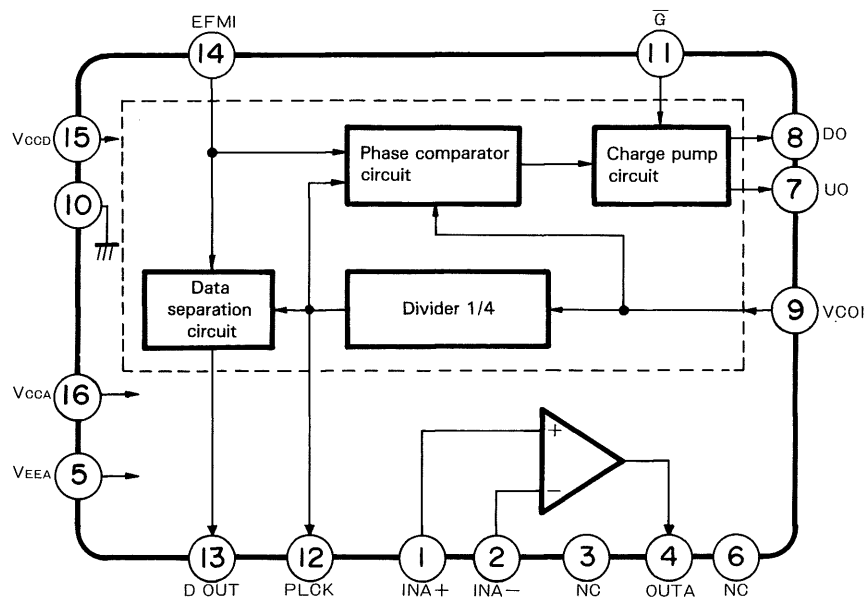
EFMI
14
$\overline{G}$
11
VCCD 15
10
Phase comparator circuit
Charge pump circuit
8 DO
7 UO
Data separation circuit
Divider 1/4
9 VCOI
VCCA 16
VEEA 5
+
−
13
D OUT
12
PLCK
1
INA+
2
INA−
3
NC
4
OUTA
6
NC